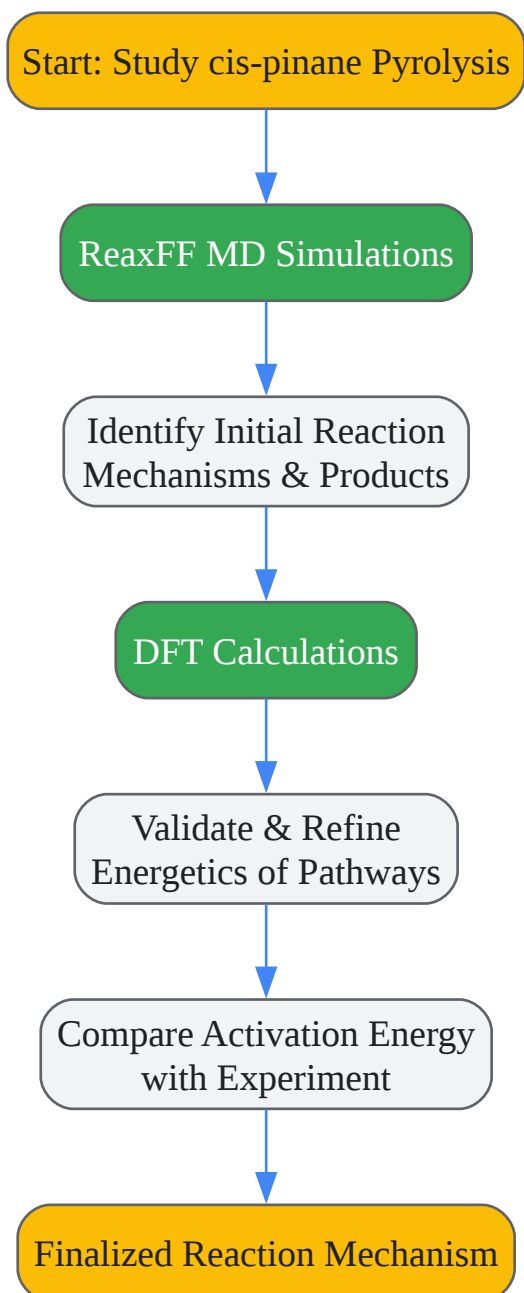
Start: Study cis-pinane Pyrolysis

ReaxFF MD Simulations

Identify Initial Reaction Mechanisms & Products

DFT Calculations

Validate & Refine Energetics of Pathways

Compare Activation Energy with Experiment

Finalized Reaction Mechanism